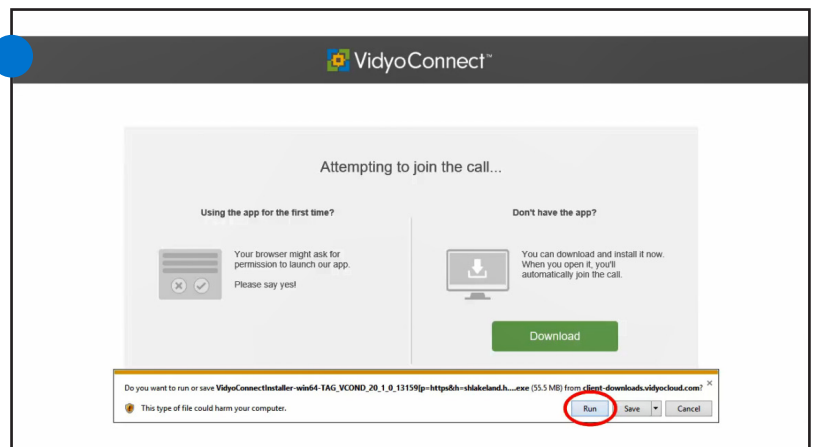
VidyoConnect™

Attempting to join the call...

Using the app for the first time?

Your browser might ask for permission to launch our app.

Please say yes!

Don't have the app?

You can download and install it now. When you open it, you'll automatically join the call.

Download

Do you want to run or save VidyoConnectInstaller-win64-TAG_VCOND_20_1_0_13159[p=https&h=shlakeland.h.....exe (55.5 MB) from client-downloads.vidyocloud.com?

This type of file could harm your computer.

Run

Save

Cancel